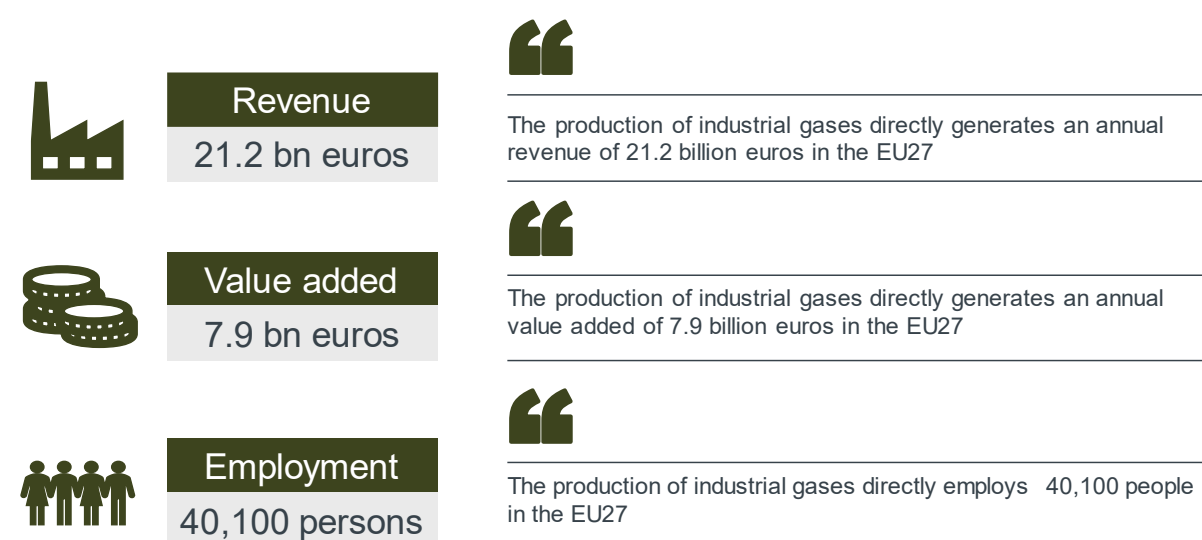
Revenue
21.2 bn euros

“

The production of industrial gases directly generates an annual revenue of 21.2 billion euros in the EU27

Value added
7.9 bn euros

“

The production of industrial gases directly generates an annual value added of 7.9 billion euros in the EU27

Employment
40,100 persons

“

The production of industrial gases directly employs 40,100 people in the EU27